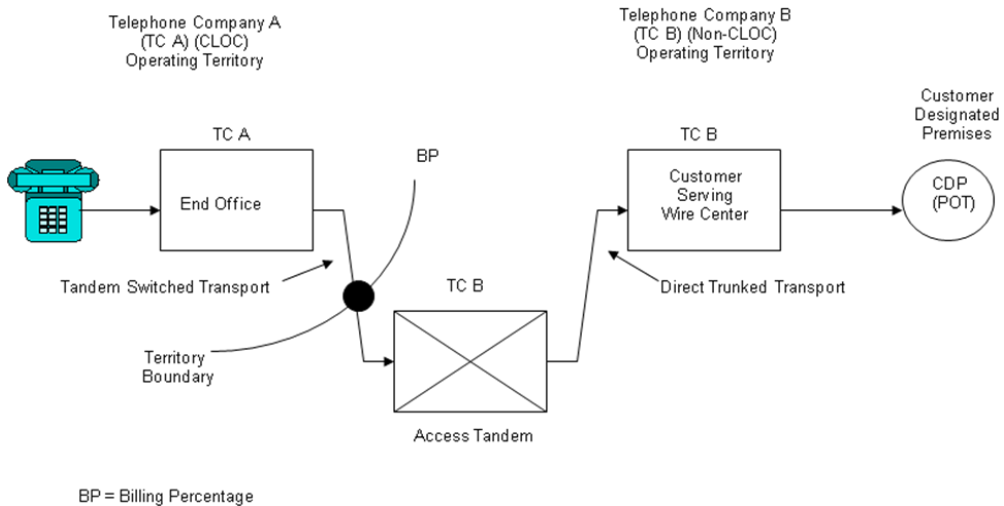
Telephone Company A
(TC A) (CLOC)
Operating Territory

Telephone Company B
(TC B) (Non-CLOC)
Operating Territory

Customer
Designated
Premises

TC A

End Office

BP

TC B

Customer
Serving
Wire Center

CDP
(POT)

Tandem Switched Transport

Direct Trunked Transport

TC B

Territory
Boundary

Access Tandem

BP = Billing Percentage